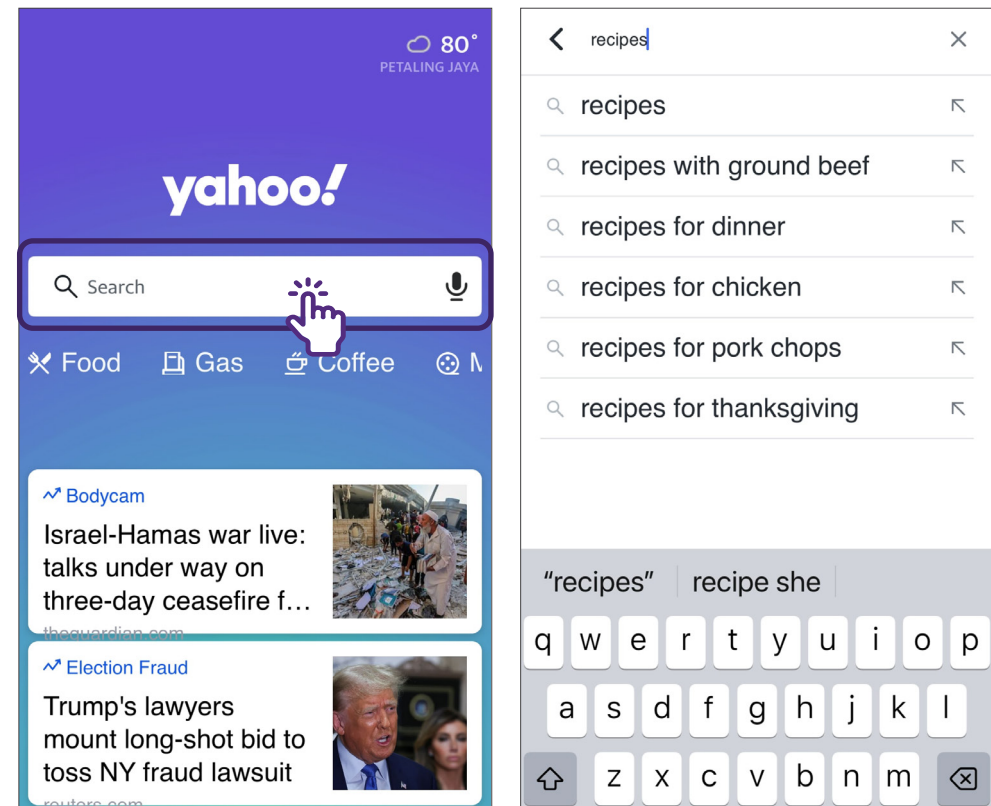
80°
PETALING JAYA

yahoo!

Search

Food Gas Coffee M

Bodycam
Israel-Hamas war live: talks under way on three-day ceasefire f…
theguardian.com

Election Fraud
Trump's lawyers mount long-shot bid to toss NY fraud lawsuit
reuters.com

recipes

recipes
recipes with ground beef
recipes for dinner
recipes for chicken
recipes for pork chops
recipes for thanksgiving

"recipes" recipe she

q w e r t y u i o p
a s d f g h j k l
z x c v b n m